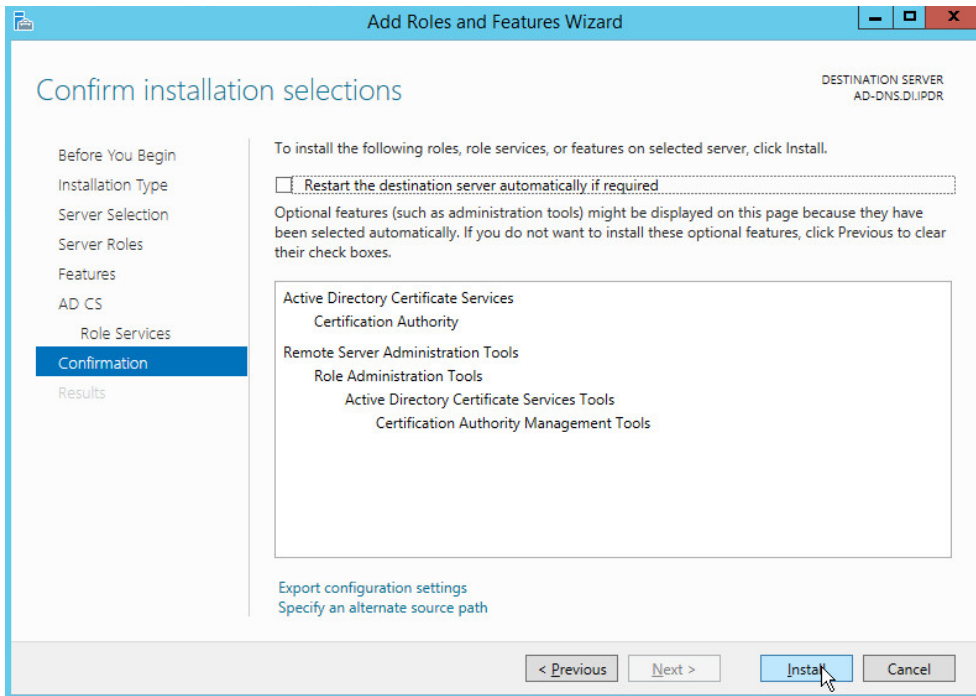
Add Roles and Features Wizard

Confirm installation selections

DESTINATION SERVER
AD-DNS.DI.IPDR

Before You Begin
Installation Type
Server Selection
Server Roles
Features
AD CS
Role Services
Confirmation
Results

To install the following roles, role services, or features on selected server, click Install.

Restart the destination server automatically if required

Optional features (such as administration tools) might be displayed on this page because they have been selected automatically. If you do not want to install these optional features, click Previous to clear their check boxes.

Active Directory Certificate Services
Certification Authority
Remote Server Administration Tools
Role Administration Tools
Active Directory Certificate Services Tools
Certification Authority Management Tools

Export configuration settings
Specify an alternate source path

< Previous
Next >
Install
Cancel